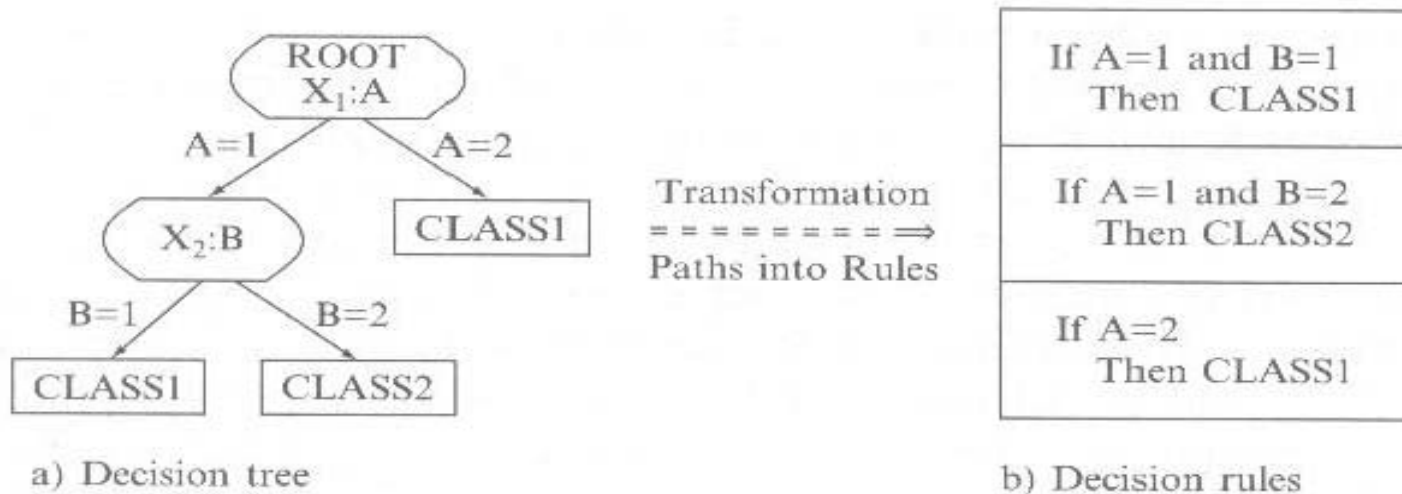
ROOT
$X_1$:A

A=1

A=2

$X_2$:B

CLASS1

B=1

B=2

CLASS1

CLASS2

a) Decision tree

Transformation
$=========\Longrightarrow$
Paths into Rules

If A=1 and B=1
Then CLASS1

If A=1 and B=2
Then CLASS2

If A=2
Then CLASS1

b) Decision rules